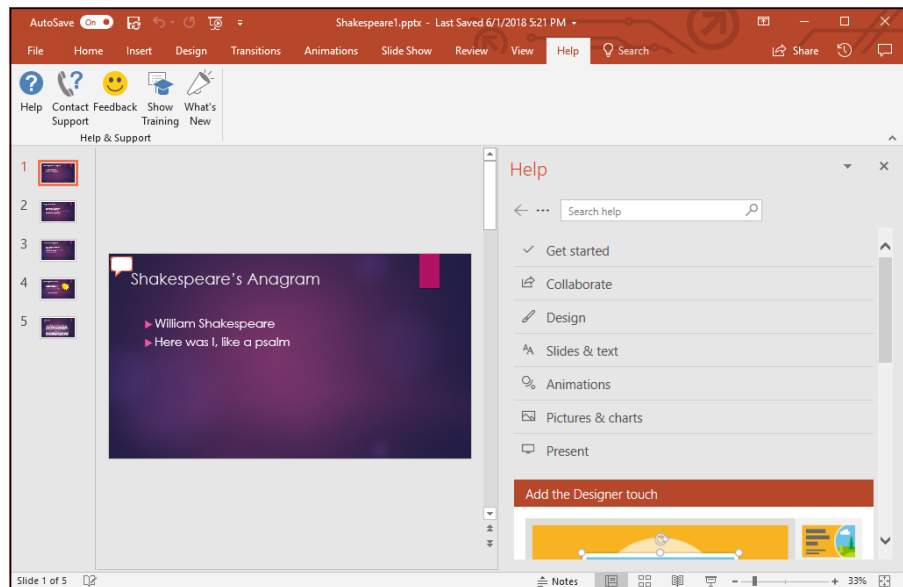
AutoSave On

Shakespeare1.pptx - Last Saved 6/1/2018 5:21 PM

File Home Insert Design Transitions Animations Slide Show Review View Help Search

Share

Help

Contact Support

Feedback

Show Training

What's New

Help & Support

1
2
3
4
5

Shakespeare's Anagram

William Shakespeare
Here was I, like a psalm

Help

Search help

Get started

Collaborate

Design

Slides & text

Animations

Pictures & charts

Present

Add the Designer touch

Slide 1 of 5

Notes

33%